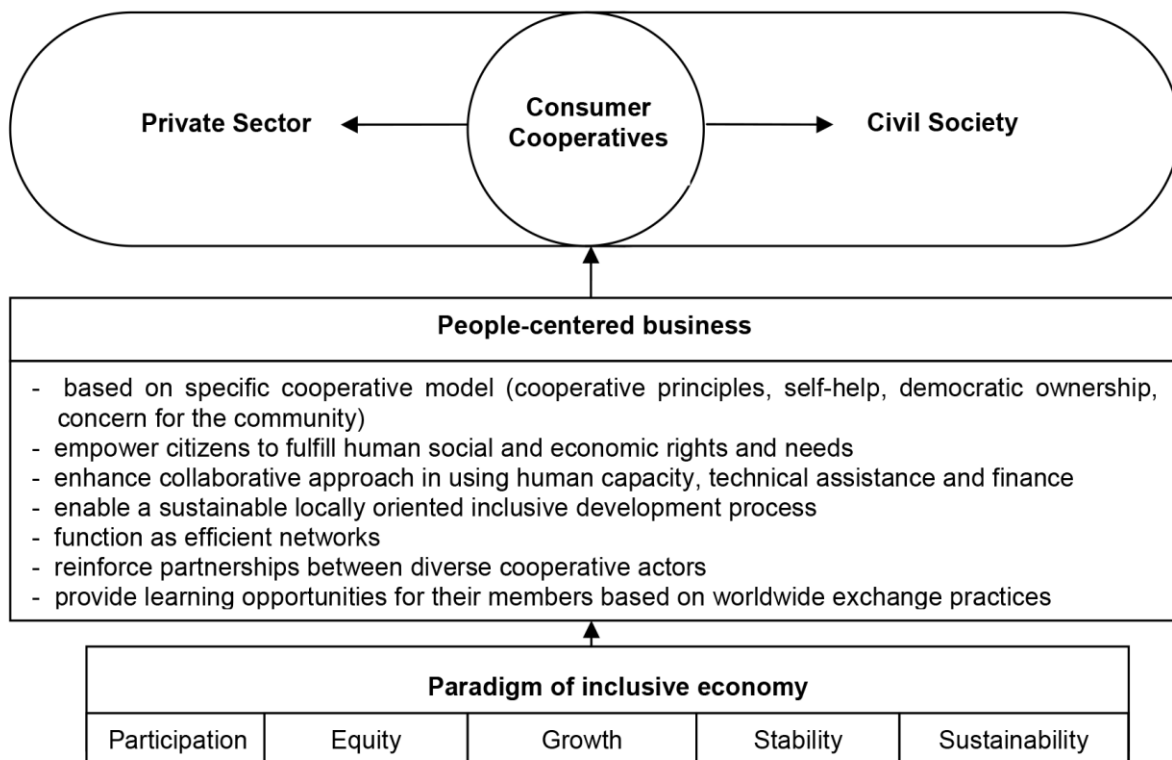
Private Sector

Consumer Cooperatives

Civil Society

People-centered business

- based on specific cooperative model (cooperative principles, self-help, democratic ownership, concern for the community)
- empower citizens to fulfill human social and economic rights and needs
- enhance collaborative approach in using human capacity, technical assistance and finance
- enable a sustainable locally oriented inclusive development process
- function as efficient networks
- reinforce partnerships between diverse cooperative actors
- provide learning opportunities for their members based on worldwide exchange practices

| Paradigm of inclusive economy | | | | |
|---|---|---|---|---|
| Participation | Equity | Growth | Stability | Sustainability |